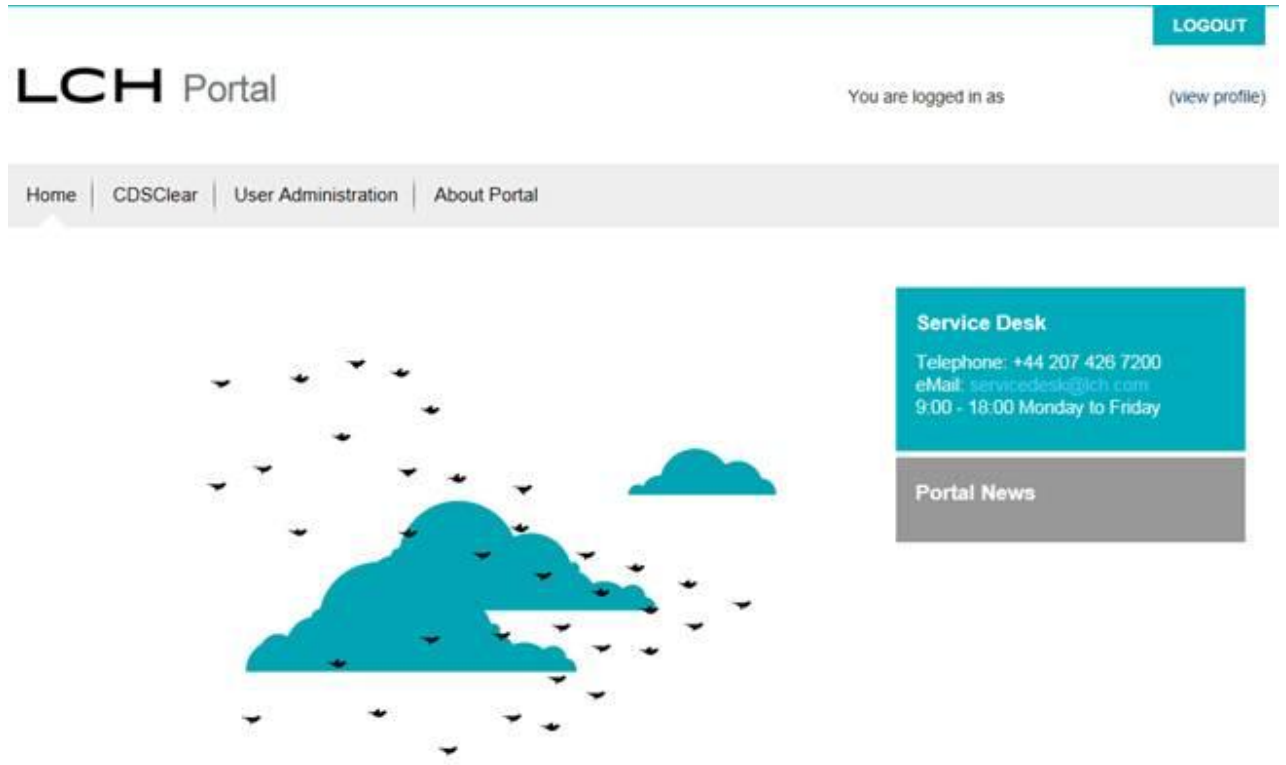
LOGOUT

LCH Portal

You are logged in as

(view profile)

Home | CDSClear | User Administration | About Portal

Service Desk

Telephone: +44 207 426 7200
eMail: servicedesk@lch.com
9:00 - 18:00 Monday to Friday

Portal News